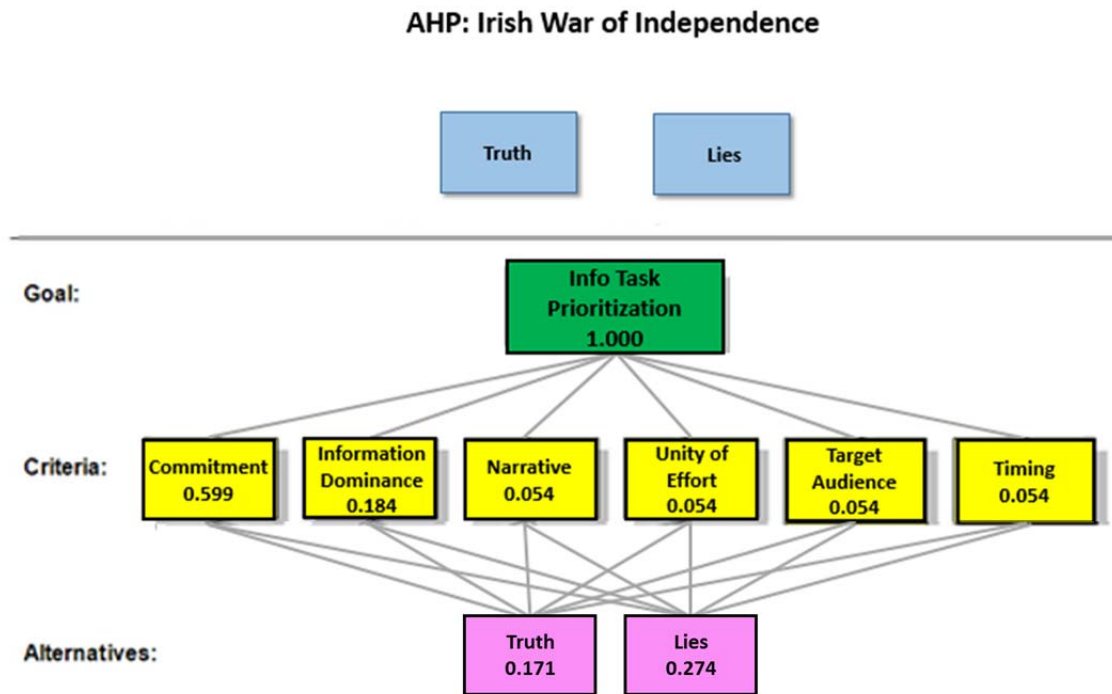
AHP: Irish War of Independence

Truth

Lies

Goal:

Info Task Prioritization 1.000

Criteria:

Commitment 0.599

Information Dominance 0.184

Narrative 0.054

Unity of Effort 0.054

Target Audience 0.054

Timing 0.054

Alternatives:

Truth 0.171

Lies 0.274